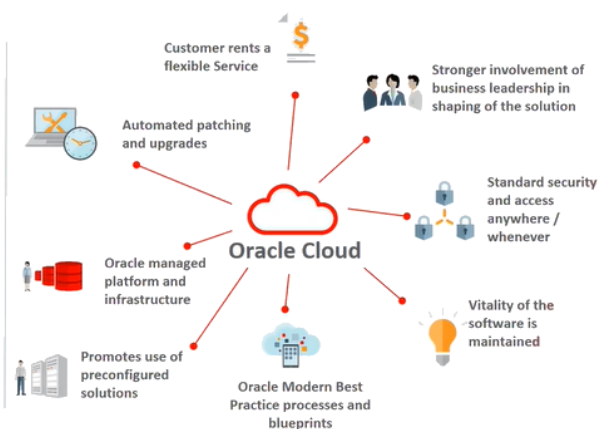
Customer rents a flexible Service

Stronger involvement of business leadership in shaping of the solution

Automated patching and upgrades

Standard security and access anywhere / whenever

Oracle Cloud

Oracle managed platform and infrastructure

Vitality of the software is maintained

Promotes use of preconfigured solutions

Oracle Modern Best Practice processes and blueprints